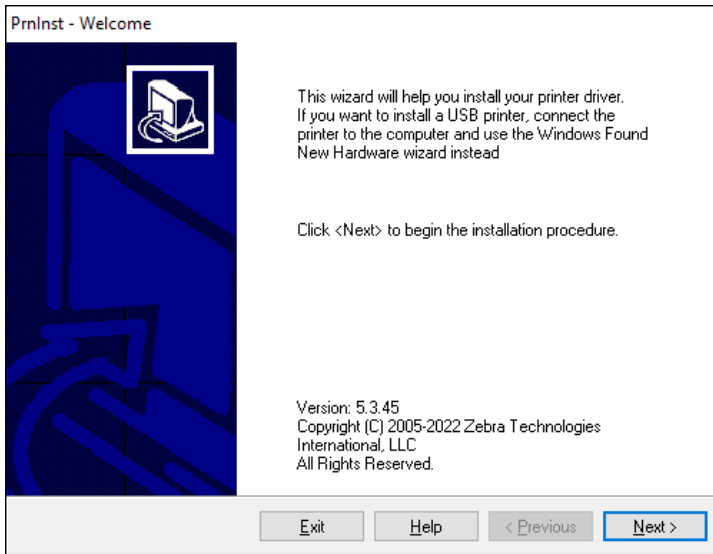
PrnInst - Welcome

This wizard will help you install your printer driver. If you want to install a USB printer, connect the printer to the computer and use the Windows Found New Hardware wizard instead

Click <Next> to begin the installation procedure.

Version: 5.3.45
Copyright (C) 2005-2022 Zebra Technologies International, LLC
All Rights Reserved.

Exit | Help | < Previous | Next >